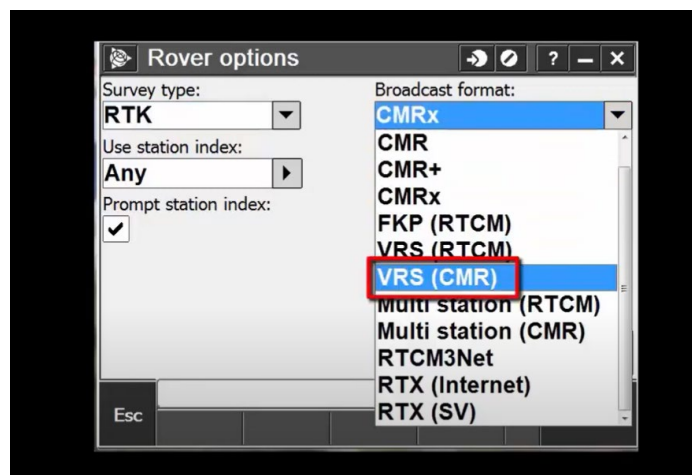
Rover options

?

Survey type:
RTK

Use station index:
Any

Prompt station index:

Broadcast format:
CMRx

CMR
CMR+
CMRx
FKP (RTCM)
VRS (RTCM)
VRS (CMR)
Multi station (RTCM)
Multi station (CMR)
RTCM3Net
RTX (Internet)
RTX (SV)

Esc